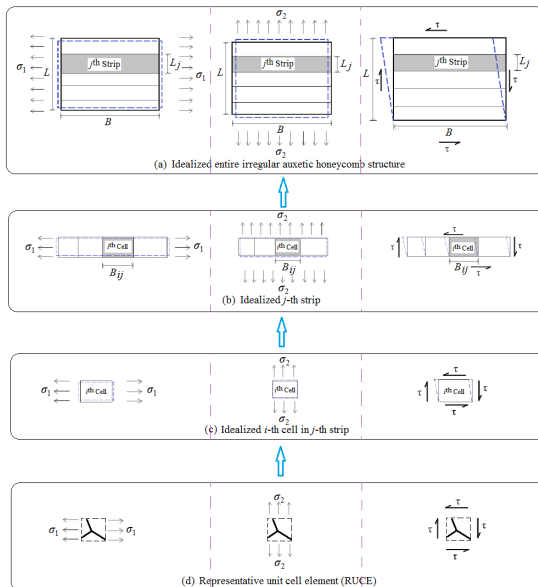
$\sigma_2$

$\sigma_1$ $L$ $j^{th}$ Strip $L_j$ $\sigma_1$ $L$ $j^{th}$ Strip $L_j$ $\tau$ $L$ $\tau$ $j^{th}$ Strip $L_j$ $\tau$

$B$ $B$ $B$

$\sigma_2$ $\tau$

(a) Idealized entire irregular auxetic honeycomb structure

$\sigma_2$

$\sigma_1$ $i^{th}$ Cell $\sigma_1$ $i^{th}$ Cell $\tau$ $\tau$ $i^{th}$ Cell $\tau$

$B_{ij}$ $B_{ij}$ $B_{ij}$ $\tau$

$\sigma_2$

(b) Idealized $j$-th strip

$\sigma_2$

$\sigma_1$ $i^{th}$ Cell $\sigma_1$ $i^{th}$ Cell $\tau$ $\tau$ $i^{th}$ Cell $\tau$ $\tau$

$\sigma_2$

(c) Idealized $i$-th cell in $j$-th strip

$\sigma_2$ $\tau$

$\sigma_1$ $\sigma_1$ $\tau$ $\tau$

$\sigma_2$ $\tau$

(d) Representative unit cell element (RUCE)